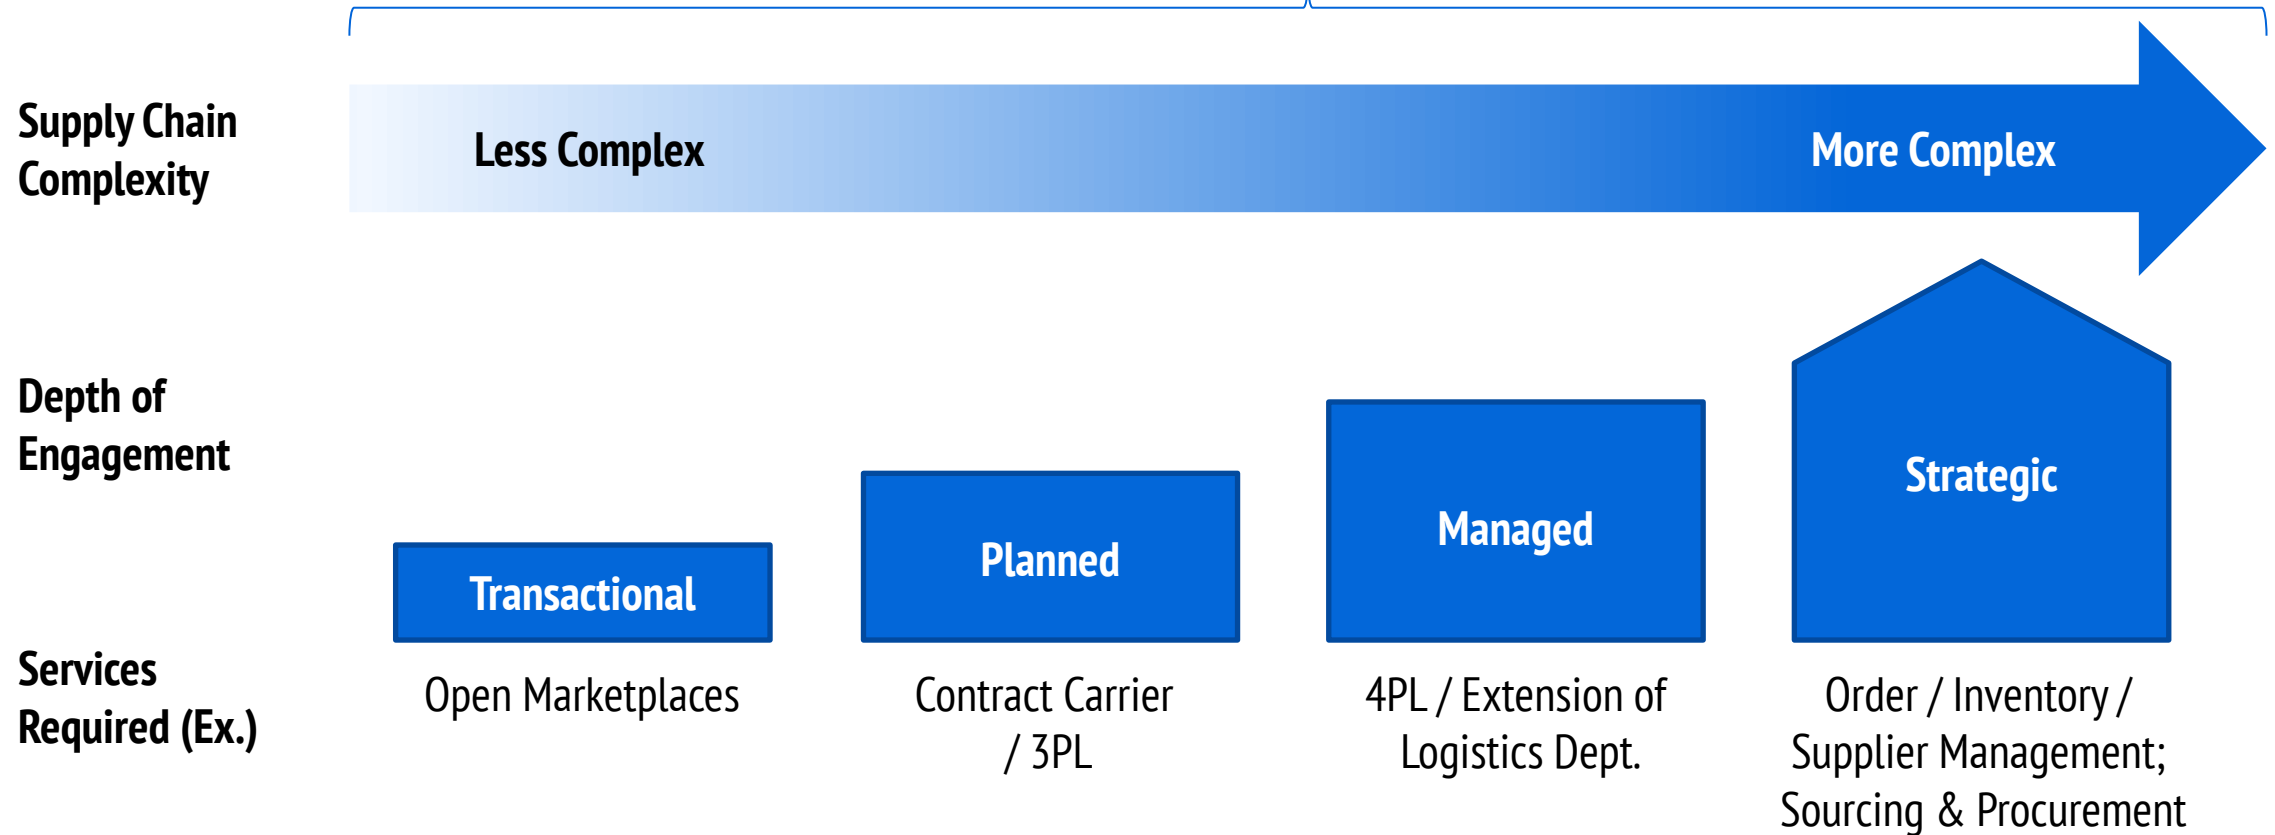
Supply Chain Complexity

Less Complex

More Complex

Depth of Engagement

Transactional

Planned

Managed

Strategic

Services Required (Ex.)

Open Marketplaces

Contract Carrier / 3PL

4PL / Extension of Logistics Dept.

Order / Inventory / Supplier Management; Sourcing & Procurement